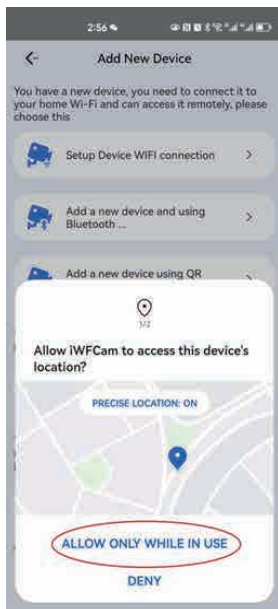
2:56

Add New Device

You have a new device, you need to connect it to your home Wi-Fi and can access it remotely, please choose this

Setup Device WIFI connection

Add a new device and using Bluetooth ...

Add a new device using QR

1/2

Allow iWFCam to access this device's location?

PRECISE LOCATION: ON

ALLOW ONLY WHILE IN USE

DENY